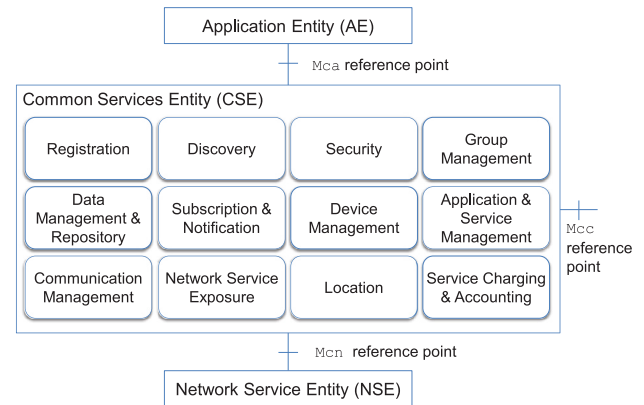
Application Entity (AE)

Mca reference point

Common Services Entity (CSE)

| Registration | Discovery | Security | Group Management |
|---|---|---|---|
| Data Management & Repository | Subscription & Notification | Device Management | Application & Service Management |
| Communication Management | Network Service Exposure | Location | Service Charging & Accounting |

Mcc reference point

Mcn reference point

Network Service Entity (NSE)